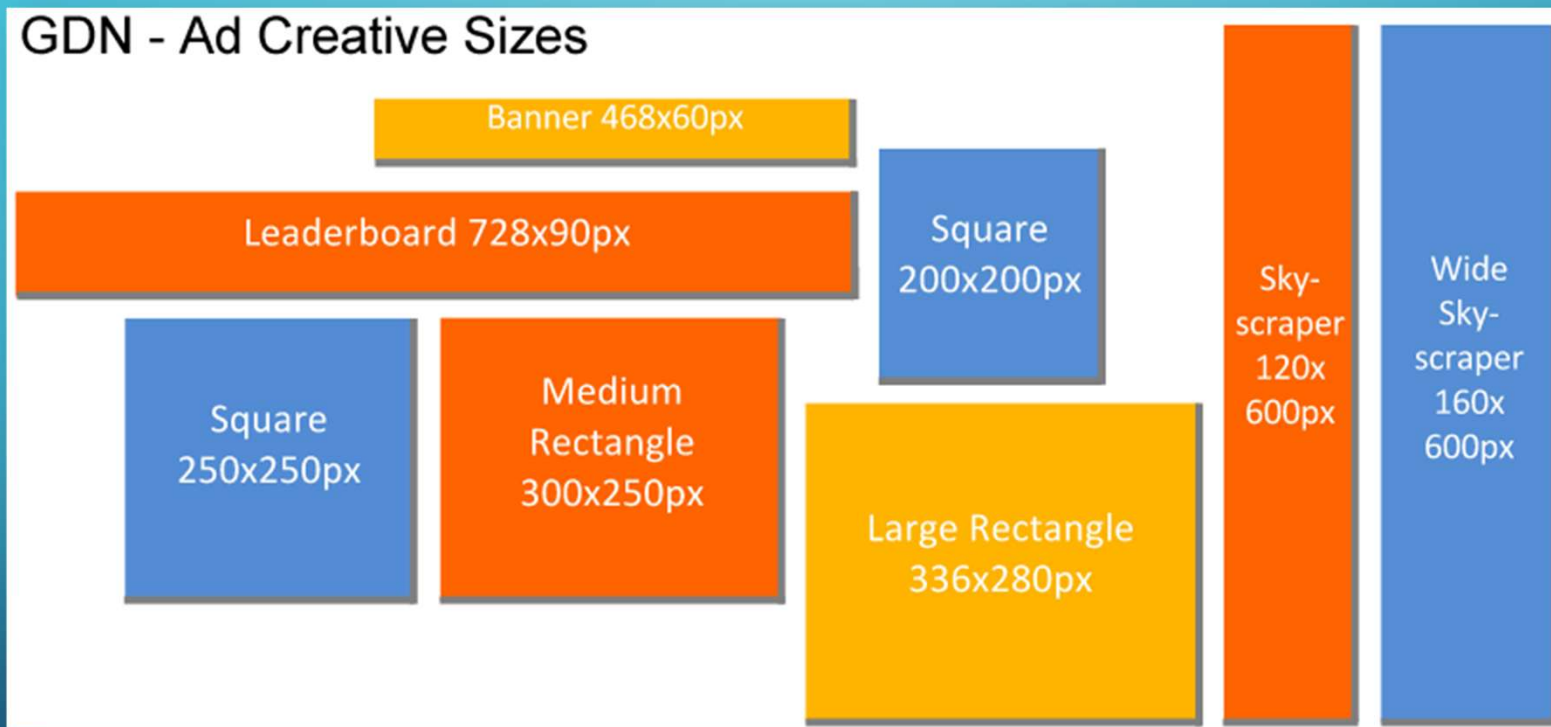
GDN - Ad Creative Sizes

Banner 468x60px

Leaderboard 728x90px

Square 200x200px

Sky-scraper 120x 600px

Wide Sky-scraper 160x 600px

Square 250x250px

Medium Rectangle 300x250px

Large Rectangle 336x280px